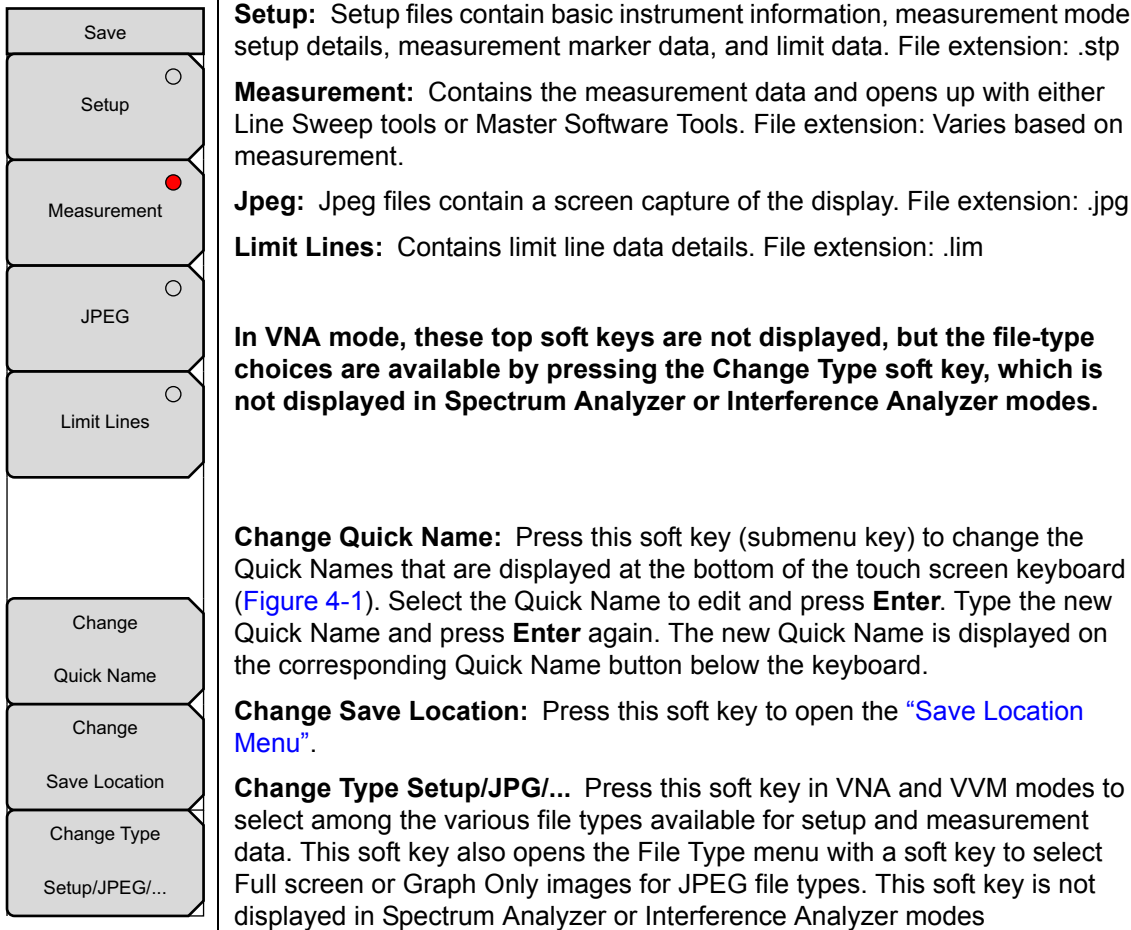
Save

Setup

Measurement

JPEG

Limit Lines

Change

Quick Name

Change

Save Location

Change Type

Setup/JPEG/...

**Setup:** Setup files contain basic instrument information, measurement mode setup details, measurement marker data, and limit data. File extension: .stp

**Measurement:** Contains the measurement data and opens up with either Line Sweep tools or Master Software Tools. File extension: Varies based on measurement.

**Jpeg:** Jpeg files contain a screen capture of the display. File extension: .jpg

**Limit Lines:** Contains limit line data details. File extension: .lim

**In VNA mode, these top soft keys are not displayed, but the file-type choices are available by pressing the Change Type soft key, which is not displayed in Spectrum Analyzer or Interference Analyzer modes.**

**Change Quick Name:** Press this soft key (submenu key) to change the Quick Names that are displayed at the bottom of the touch screen keyboard (Figure 4-1). Select the Quick Name to edit and press **Enter**. Type the new Quick Name and press **Enter** again. The new Quick Name is displayed on the corresponding Quick Name button below the keyboard.

**Change Save Location:** Press this soft key to open the "Save Location Menu".

**Change Type Setup/JPG/...** Press this soft key in VNA and VVM modes to select among the various file types available for setup and measurement data. This soft key also opens the File Type menu with a soft key to select Full screen or Graph Only images for JPEG file types. This soft key is not displayed in Spectrum Analyzer or Interference Analyzer modes